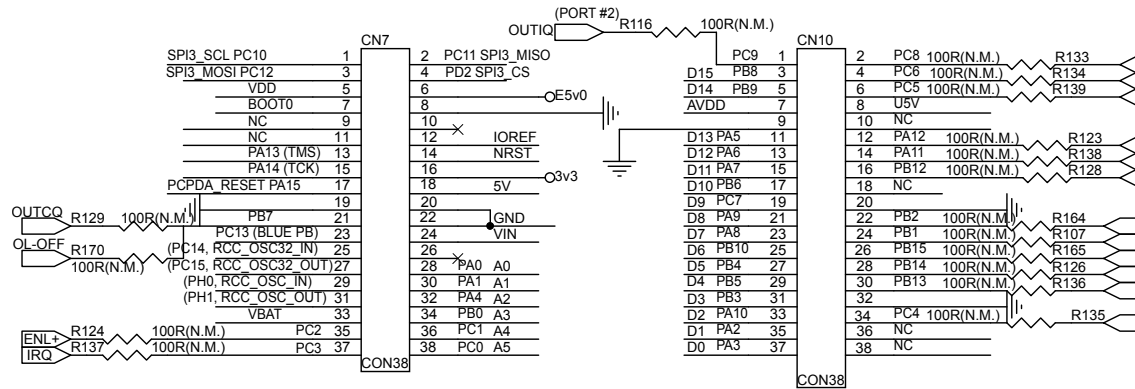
(PORT #2)
OUTIQ
R116
100R(N.M.)

CN7

| | | | |
|---|---|---|---|
| SPI3_SCL PC10 | 1 | 2 | PC11 SPI3_MISO |
| SPI3_MOSI PC12 | 3 | 4 | PD2 SPI3_CS |
| VDD | 5 | 6 | E5v0 |
| BOOT0 | 7 | 8 | |
| NC | 9 | 10 | |
| NC | 11 | 12 | IOREF |
| PA13 (TMS) | 13 | 14 | NRST |
| PA14 (TCK) | 15 | 16 | 3v3 |
| PCPDA_RESET PA15 | 17 | 18 | 5V |
| | 19 | 20 | |
| PB7 | 21 | 22 | GND |
| PC13 (BLUE PB) | 23 | 24 | VIN |
| (PC14, RCC_OSC32_IN) | 25 | 26 | |
| (PC15, RCC_OSC32_OUT) | 27 | 28 | PA0 A0 |
| (PH0, RCC_OSC_IN) | 29 | 30 | PA1 A1 |
| (PH1, RCC_OSC_OUT) | 31 | 32 | PA4 A2 |
| VBAT | 33 | 34 | PB0 A3 |
| PC2 | 35 | 36 | PC1 A4 |
| PC3 | 37 | 38 | PC0 A5 |

CON38

OUTCQ R129 100R(N.M.)
OL-OFF R170 100R(N.M.)
ENL+ R124 100R(N.M.)
IRQ R137 100R(N.M.)

CN10

| | | | | | |
|---|---|---|---|---|---|
| | PC9 | 1 | 2 | PC8 | 100R(N.M.) R133 |
| D15 | PB8 | 3 | 4 | PC6 | 100R(N.M.) R134 |
| D14 | PB9 | 5 | 6 | PC5 | 100R(N.M.) R139 |
| AVDD | | 7 | 8 | U5V | |
| | | 9 | 10 | NC | |
| D13 | PA5 | 11 | 12 | PA12 | 100R(N.M.) R123 |
| D12 | PA6 | 13 | 14 | PA11 | 100R(N.M.) R138 |
| D11 | PA7 | 15 | 16 | PB12 | 100R(N.M.) R128 |
| D10 | PB6 | 17 | 18 | NC | |
| D9 | PC7 | 19 | 20 | | |
| D8 | PA9 | 21 | 22 | PB2 | 100R(N.M.) R164 |
| D7 | PA8 | 23 | 24 | PB1 | 100R(N.M.) R107 |
| D6 | PB10 | 25 | 26 | PB15 | 100R(N.M.) R165 |
| D5 | PB4 | 27 | 28 | PB14 | 100R(N.M.) R126 |
| D4 | PB5 | 29 | 30 | PB13 | 100R(N.M.) R136 |
| D3 | PB3 | 31 | 32 | | |
| D2 | PA10 | 33 | 34 | PC4 | 100R(N.M.) R135 |
| D1 | PA2 | 35 | 36 | NC | |
| D0 | PA3 | 37 | 38 | NC | |

CON38